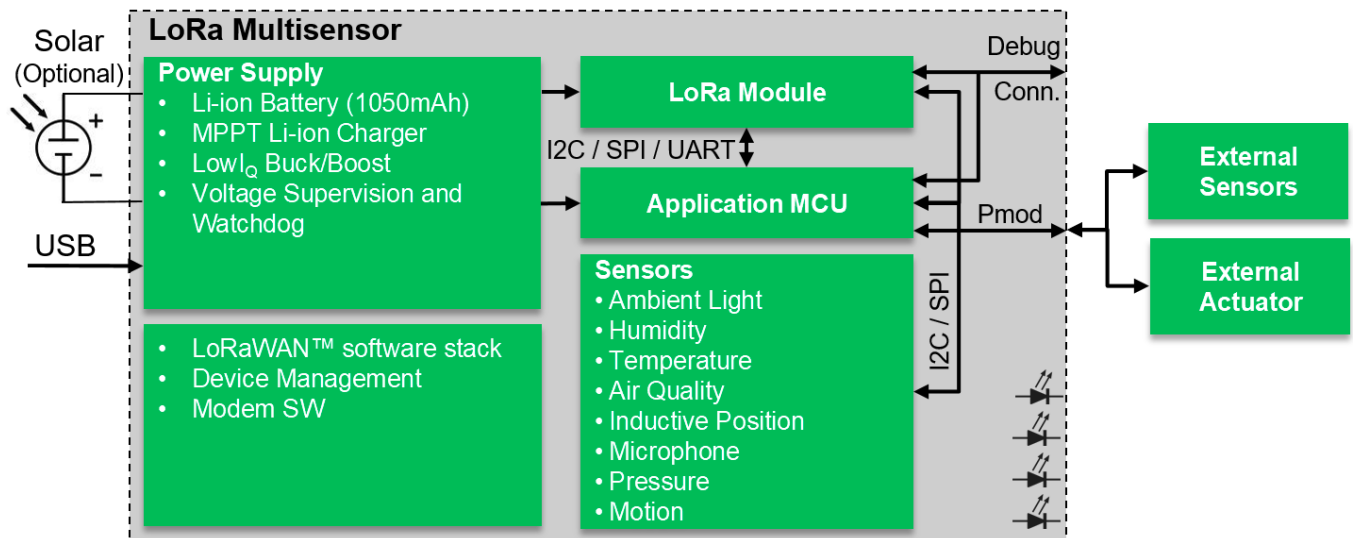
Solar
(Optional)

USB

LoRa Multisensor

Power Supply
- Li-ion Battery (1050mAh)
- MPPT Li-ion Charger
- LowI$_Q$ Buck/Boost
- Voltage Supervision and Watchdog

- LoRaWAN™ software stack
- Device Management
- Modem SW

LoRa Module

I2C / SPI / UART

Application MCU

Sensors
• Ambient Light
• Humidity
• Temperature
• Air Quality
• Inductive Position
• Microphone
• Pressure
• Motion

I2C / SPI

Debug
Conn.

Pmod

External Sensors

External Actuator